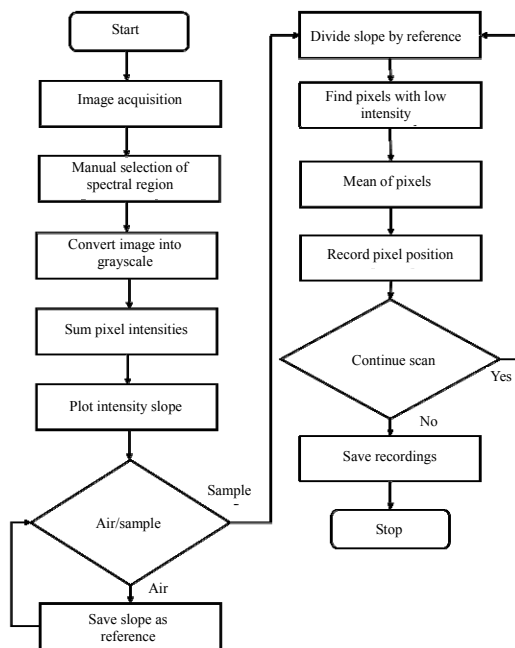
Start

Image acquisition

Manual selection of spectral region

Convert image into grayscale

Sum pixel intensities

Plot intensity slope

Air/sample

Sample

Air

Save slope as reference

Divide slope by reference

Find pixels with low intensity

Mean of pixels

Record pixel position

Continue scan

Yes

No

Save recordings

Stop